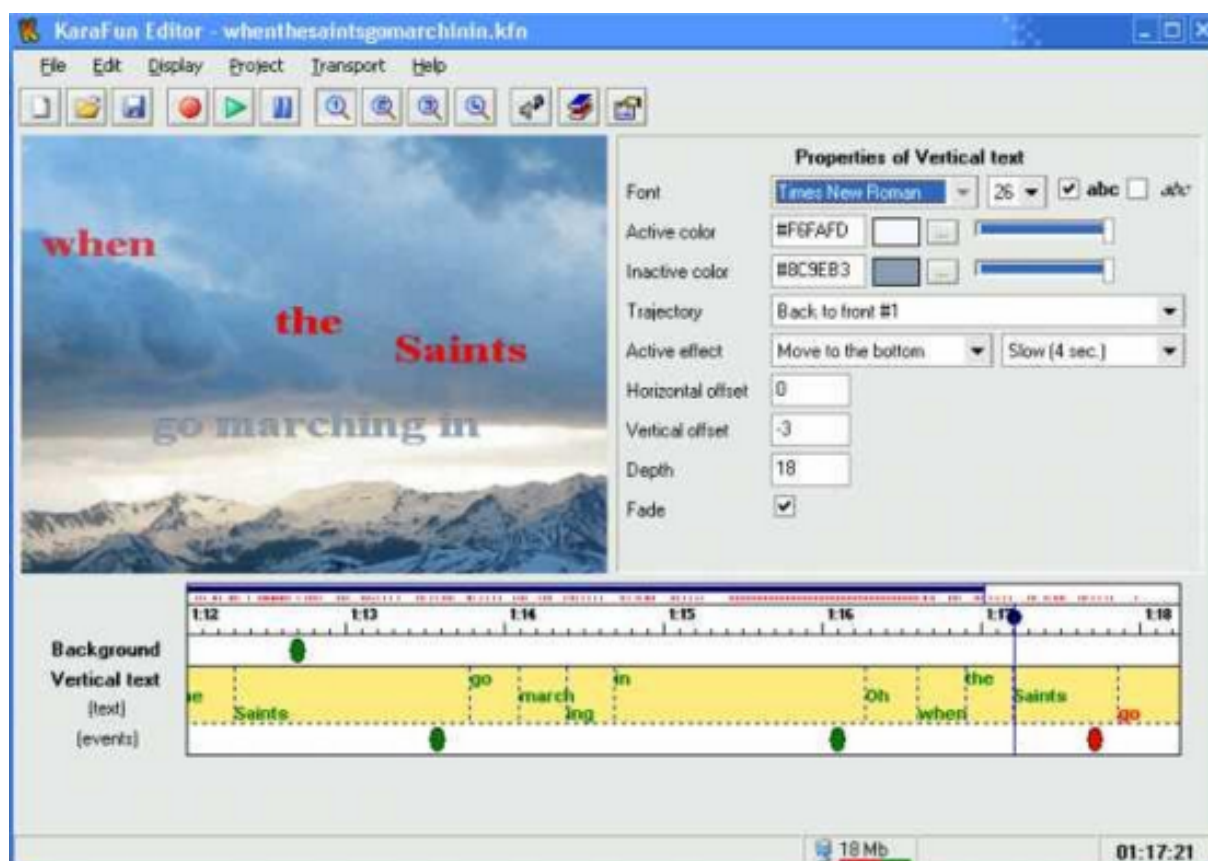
KaraFun Editor - whenthesaintsgomarchinin.kfn

File Edit Display Project Transport Help

when

the Saints

go marching in

Properties of Vertical text

Font Times New Roman 26 abc abc

Active color #F6FAFD ...

Inactive color #8C9EB3 ...

Trajectory Back to front #1

Active effect Move to the bottom Slow (4 sec.)

Horizontal offset 0

Vertical offset -3

Depth 18

Fade

1:12 1:13 1:14 1:15 1:16 1:17 1:18

Background

Vertical text

(text)

(events)

he Saints go march ing in Oh when the Saints go

18 Mb

01:17:21